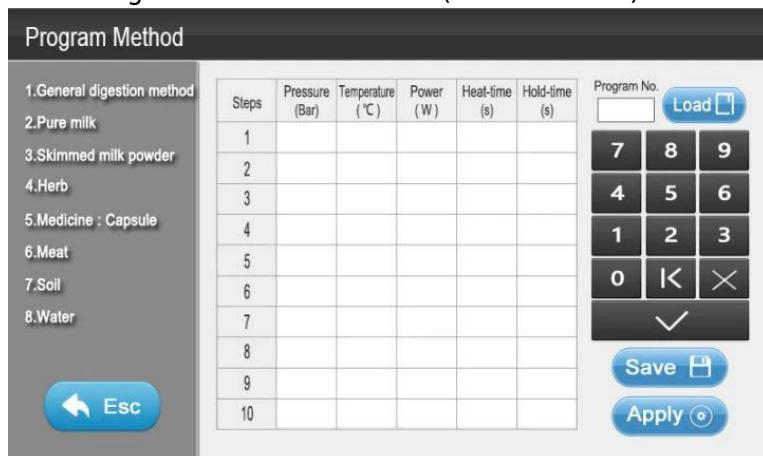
Program Method

1.General digestion method
2.Pure milk
3.Skimmed milk powder
4.Herb
5.Medicine : Capsule
6.Meat
7.Soil
8.Water

Esc

| Steps | Pressure (Bar) | Temperature (℃) | Power (W) | Heat-time (s) | Hold-time (s) |
|---|---|---|---|---|---|
| 1 | | | | | |
| 2 | | | | | |
| 3 | | | | | |
| 4 | | | | | |
| 5 | | | | | |
| 6 | | | | | |
| 7 | | | | | |
| 8 | | | | | |
| 9 | | | | | |
| 10 | | | | | |

Program No.
Load

7 8 9
4 5 6
1 2 3
0

Save
Apply